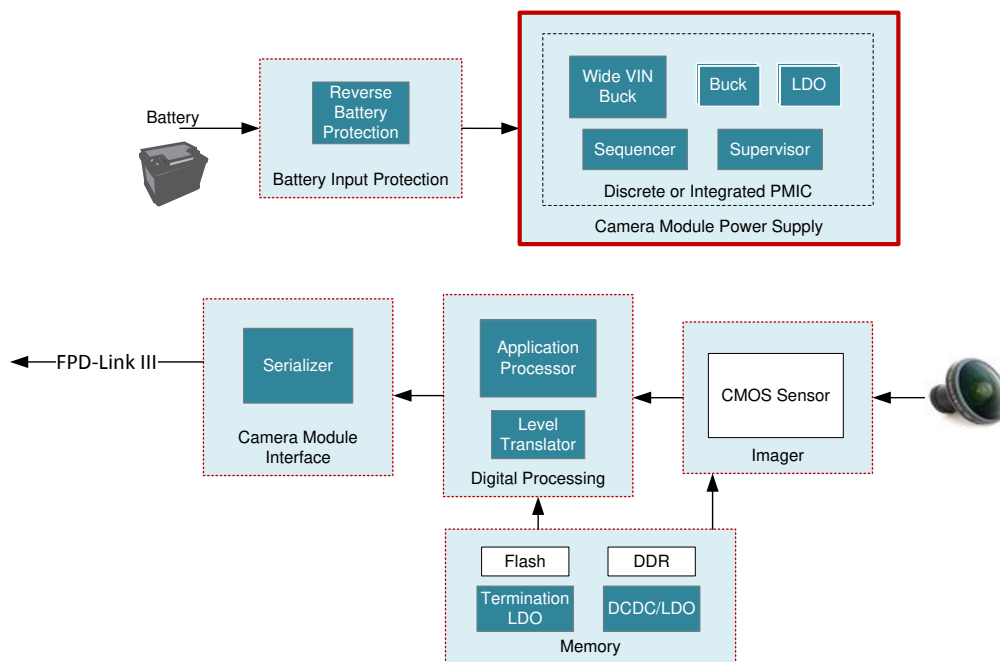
Battery

Reverse Battery Protection

Battery Input Protection

Wide VIN Buck

Buck

LDO

Sequencer

Supervisor

Discrete or Integrated PMIC

Camera Module Power Supply

FPD-Link III

Serializer

Camera Module Interface

Application Processor

Level Translator

Digital Processing

CMOS Sensor

Imager

Flash

DDR

Termination LDO

DCDC/LDO

Memory